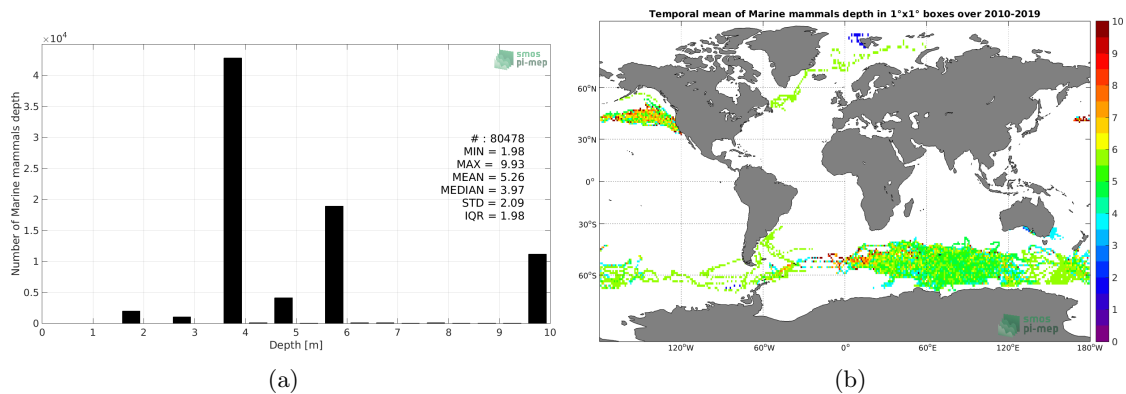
$\times10^4$

smos pi-mep

4
3.5
3
2.5
2
1.5
1
0.5
0

Number of Marine mammals depth

# : 80478
MIN = 1.98
MAX = 9.93
MEAN = 5.26
MEDIAN = 3.97
STD = 2.09
IQR = 1.98

0 1 2 3 4 5 6 7 8 9 10
Depth [m]

(a)

Temporal mean of Marine mammals depth in 1°x1° boxes over 2010-2019

60°N
30°N
0°
30°S
60°S

120°W 60°W 0° 60°E 120°E 180°W

smos pi-mep

10
9
8
7
6
5
4
3
2
1
0

(b)